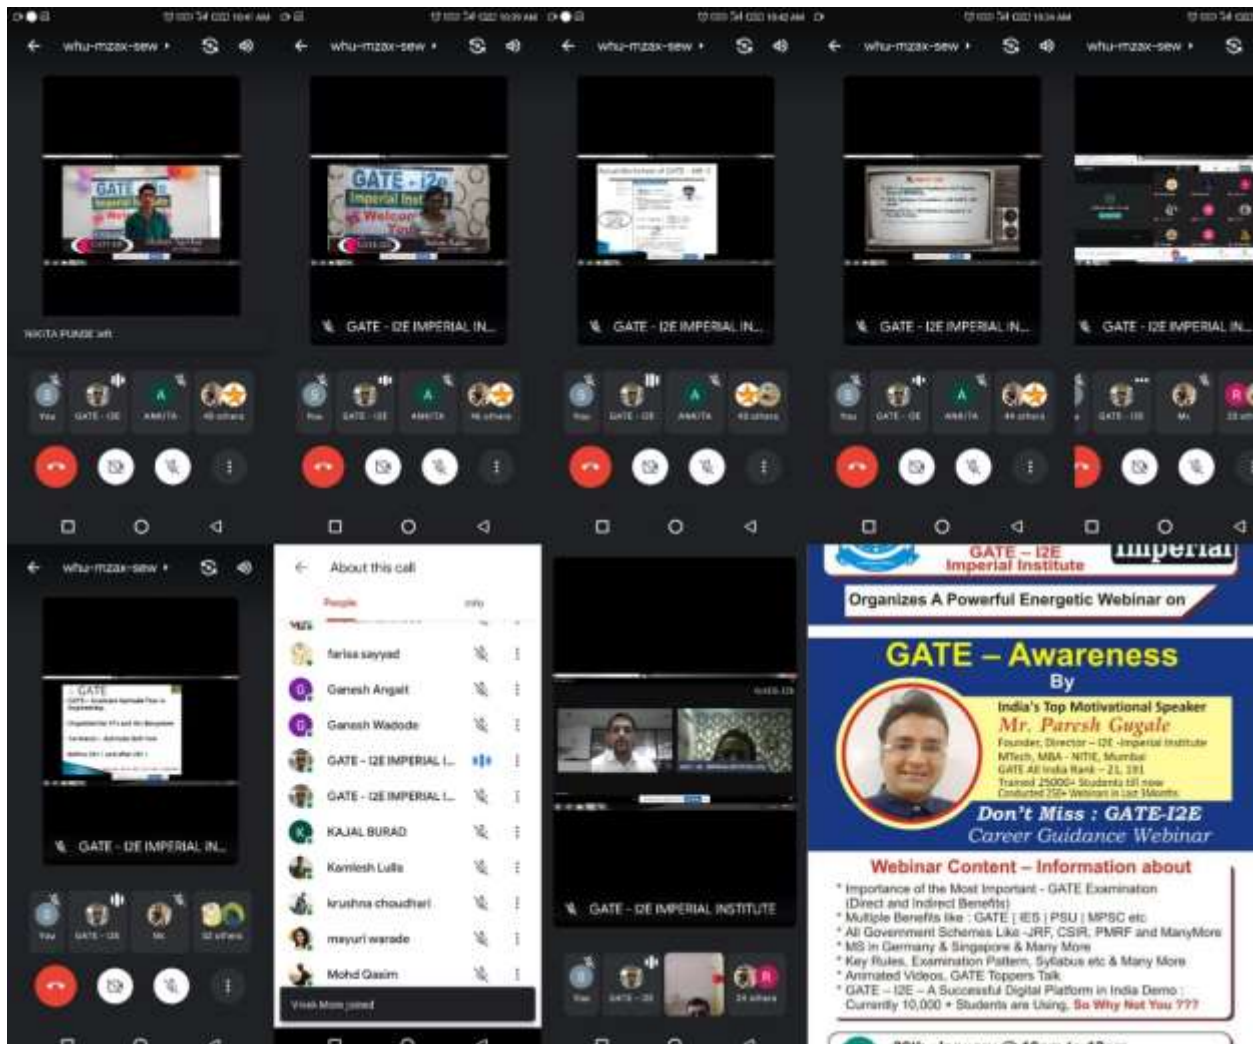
whu-mzax-sew

NIKITA PUNSE left

You GATE - I2E ANKITA 48 others

whu-mzax-sew

GATE - I2E IMPERIAL IN...

You GATE - I2E ANKITA 46 others

whu-mzax-sew

GATE - I2E IMPERIAL IN...

You GATE - I2E ANKITA 45 others

whu-mzax-sew

GATE - I2E IMPERIAL IN...

You GATE - I2E ANKITA 44 others

whu-mzax-sew

GATE - I2E IMPERIAL IN...

You GATE - I2E Mr. 33 others

whu-mzax-sew

GATE - I2E IMPERIAL IN...

You GATE - I2E Mr. 32 others

About this call

People Info

farisa sayyad
Ganesh Angait
Ganesh Wadode
GATE - I2E IMPERIAL I...
GATE - I2E IMPERIAL I...
KAJAL BURAD
Kamlesh Lulla
krushna choudhari
mayuri warade
Mohd Qasim

Vivek More joined

GATE - I2E IMPERIAL INSTITUTE

You GATE - I2E 24 others

GATE – I2E Imperial Institute Imperial

Organizes A Powerful Energetic Webinar on

GATE – Awareness
By

India's Top Motivational Speaker
Mr. Paresh Gugale
Founder, Director – I2E -Imperial Institute
MTech, MBA - NITIE, Mumbai
GATE All India Rank – 21, 181
Trained 25000+ Students till now
Conducted 250+ Webinars in Last 3Months

Don't Miss : GATE-I2E
Career Guidance Webinar

Webinar Content – Information about
* Importance of the Most Important - GATE Examination (Direct and Indirect Benefits)
* Multiple Benefits like : GATE | IES | PSU | MPSC etc
* All Government Schemes Like -JRF, CSIR, PMRF and ManyMore
* MS in Germany & Singapore & Many More
* Key Rules, Examination Pattern, Syllabus etc & Many More
* Animated Videos, GATE Toppers Talk
* GATE – I2E – A Successful Digital Platform in India Demo : Currently 10,000 + Students are Using, So Why Not You ???